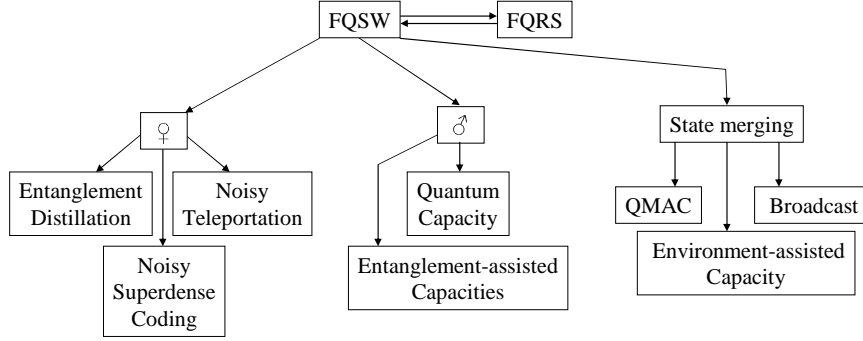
FQSW

FQRS

♀

♂

State merging

Entanglement Distillation

Noisy Teleportation

Noisy Superdense Coding

Quantum Capacity

Entanglement-assisted Capacities

QMAC

Broadcast

Environment-assisted Capacity